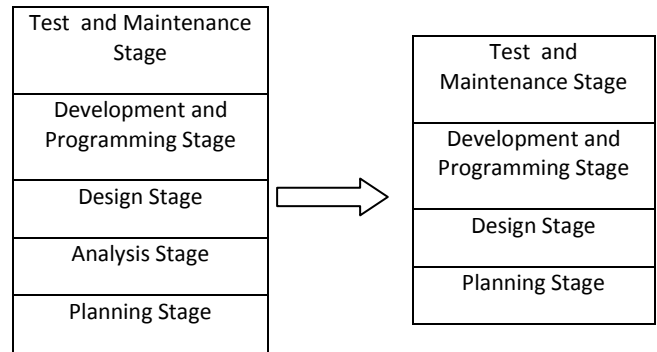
Test and Maintenance Stage

Development and Programming Stage

Design Stage

Analysis Stage

Planning Stage

Test and Maintenance Stage

Development and Programming Stage

Design Stage

Planning Stage